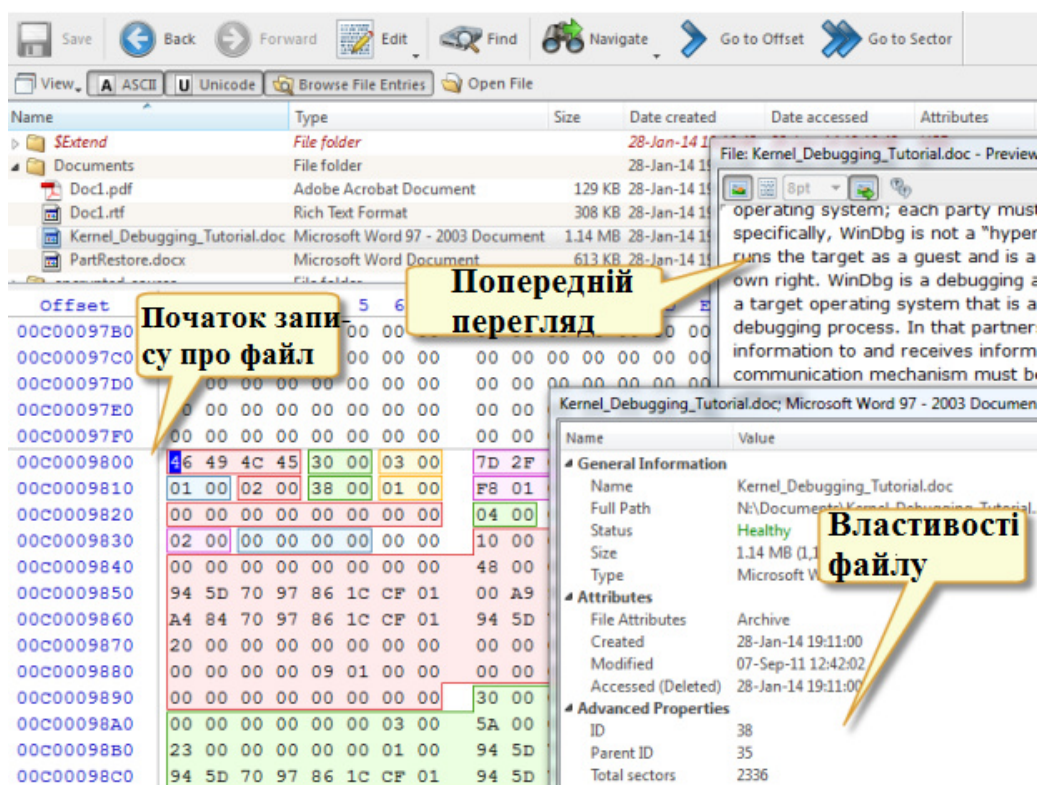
Save Back Forward Edit Find Navigate Go to Offset Go to Sector

View ASCII Unicode Browse File Entries Open File

| Name | Type | Size | Date created | Date accessed | Attributes |
|---|---|---|---|---|---|
| $Extend | File folder | | 28-Jan-14 1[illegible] | | |
| Documents | File folder | | 28-Jan-14 19 | | |
| Doc1.pdf | Adobe Acrobat Document | 129 KB | 28-Jan-14 19 | | |
| Doc1.rtf | Rich Text Format | 308 KB | 28-Jan-14 19 | | |
| Kernel_Debugging_Tutorial.doc | Microsoft Word 97 - 2003 Document | 1.14 MB | 28-Jan-14 19 | | |
| PartRestore.docx | Microsoft Word Document | 613 KB | 28-Jan-14 19 | | |

File: Kernel_Debugging_Tutorial.doc - Preview

8pt

operating system; each party must specifically, WinDbg is not a "hyper runs the target as a guest and is a own right. WinDbg is a debugging a a target operating system that is a debugging process. In that partners information to and receives inform communication mechanism must be

Попередній перегляд

Початок запису про файл

Offset 5 6 E

00C00097B0 00 00
00C00097C0 00 00 00 00 00 00 00 00 00 00
00C00097D0 00 00 00 00 00 00 00 00 00
00C00097E0 00 00 00 00 00 00 00 00
00C00097F0 00 00 00 00 00 00 00 00 00 00
00C0009800 46 49 4C 45 30 00 03 00 7D 2F
00C0009810 01 00 02 00 38 00 01 00 F8 01
00C0009820 00 00 00 00 00 00 00 00 04 00
00C0009830 02 00 00 00 00 00 00 00 10 00
00C0009840 00 00 00 00 00 00 00 00 48 00
00C0009850 94 5D 70 97 86 1C CF 01 00 A9
00C0009860 A4 84 70 97 86 1C CF 01 94 5D
00C0009870 20 00 00 00 00 00 00 00 00 00
00C0009880 00 00 00 00 09 01 00 00 00 00
00C0009890 00 00 00 00 00 00 00 00 30 00
00C00098A0 00 00 00 00 00 00 03 00 5A 00
00C00098B0 23 00 00 00 00 00 01 00 94 5D
00C00098C0 94 5D 70 97 86 1C CF 01 94 5D

Kernel_Debugging_Tutorial.doc; Microsoft Word 97 - 2003 Documen

| Name | Value |
|---|---|
| General Information | |
| Name | Kernel_Debugging_Tutorial.doc |
| Full Path | N:\Documents\Kernel_Debugging_Tutorial. |
| Status | Healthy |
| Size | 1.14 MB (1,1 |
| Type | Microsoft W |
| Attributes | |
| File Attributes | Archive |
| Created | 28-Jan-14 19:11:00 |
| Modified | 07-Sep-11 12:42:02 |
| Accessed (Deleted) | 28-Jan-14 19:11:00 |
| Advanced Properties | |
| ID | 38 |
| Parent ID | 35 |
| Total sectors | 2336 |

Властивості файлу